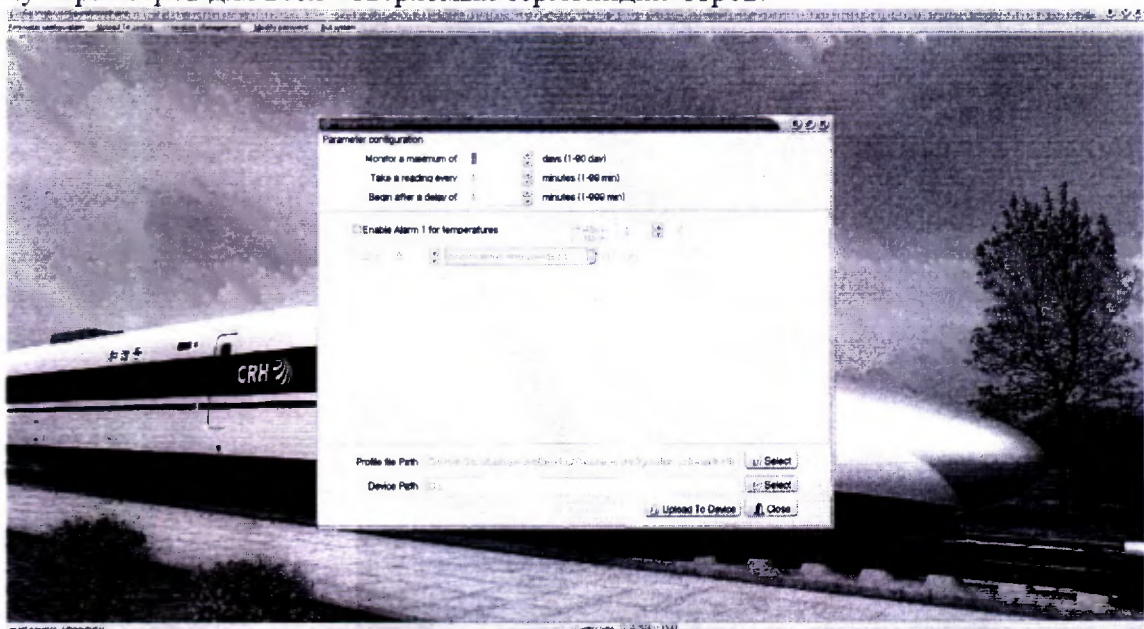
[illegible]

Parameter configuration

Monitor a maximum of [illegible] days (1-90 day)

Take a reading every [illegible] minutes (1-99 min)

Begin after a delay of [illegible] minutes (1-999 min)

Enable Alarm 1 for temperatures

CRH

Profile file Path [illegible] Select

Device Path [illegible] Select

Upload To Device Close